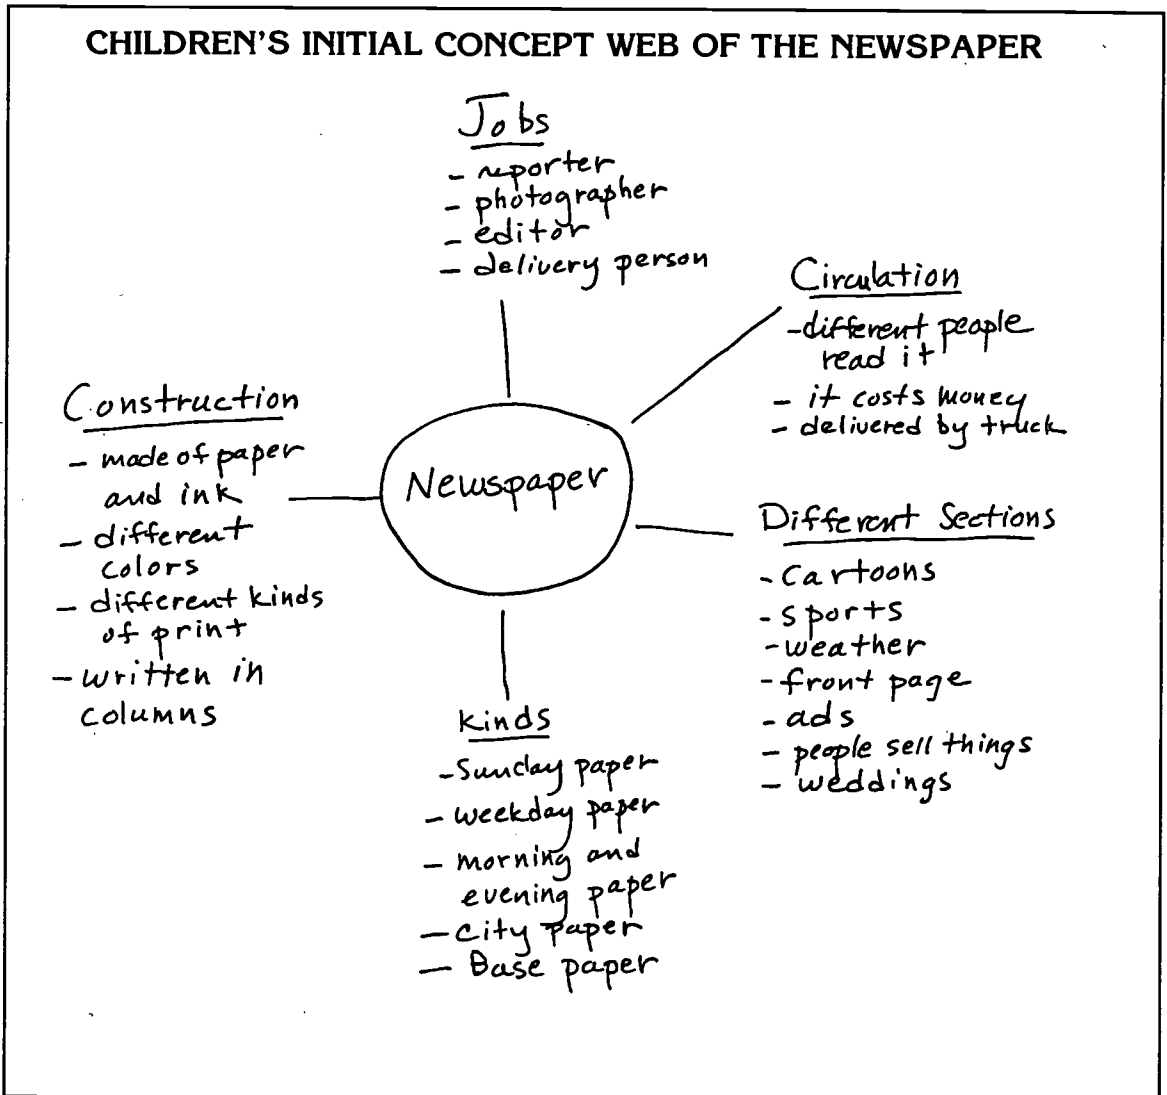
CHILDREN'S INITIAL CONCEPT WEB OF THE NEWSPAPER

Jobs
- reporter
- photographer
- editor
- delivery person

Circulation
- different people read it
- it costs money
- delivered by truck

Construction
- made of paper and ink
- different colors
- different kinds of print
- written in columns

Newspaper

Different Sections
- Cartoons
- sports
- weather
- front page
- ads
- people sell things
- weddings

Kinds
- Sunday paper
- weekday paper
- morning and evening paper
- city paper
- Base paper